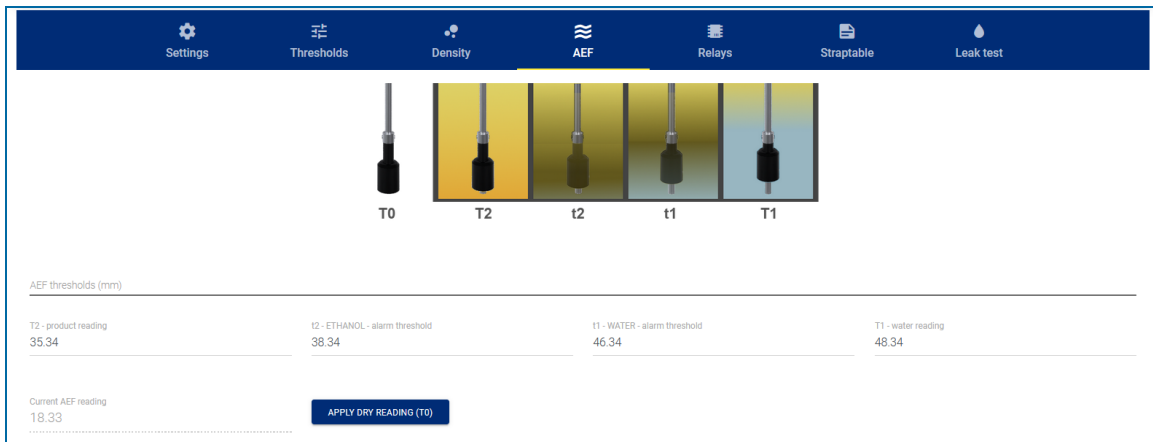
Settings Thresholds Density AEF Relays Straptable Leak test

T0 T2 t2 t1 T1

AEF thresholds (mm)

T2 - product reading
35.34

t2 - ETHANOL - alarm threshold
38.34

t1 - WATER - alarm threshold
46.34

T1 - water reading
48.34

Current AEF reading
18.33

APPLY DRY READING (T0)